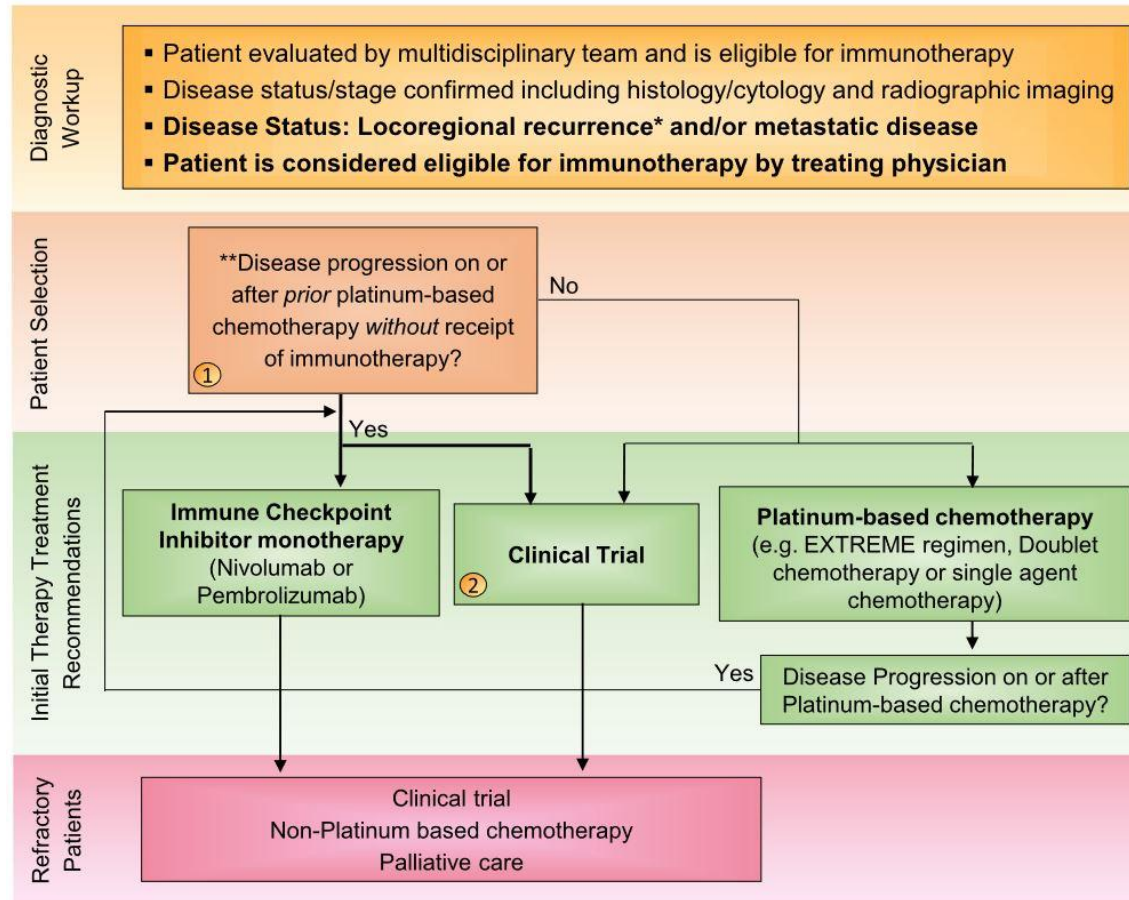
Diagnostic Workup

▪ Patient evaluated by multidisciplinary team and is eligible for immunotherapy
▪ Disease status/stage confirmed including histology/cytology and radiographic imaging
▪ **Disease Status: Locoregional recurrence* and/or metastatic disease**
▪ **Patient is considered eligible for immunotherapy by treating physician**

Patient Selection

**Disease progression on or after *prior* platinum-based chemotherapy *without* receipt of immunotherapy?

1

No

Yes

Initial Therapy Treatment Recommendations

**Immune Checkpoint Inhibitor monotherapy**
(Nivolumab or Pembrolizumab)

**Clinical Trial**

2

**Platinum-based chemotherapy**
(e.g. EXTREME regimen, Doublet chemotherapy or single agent chemotherapy)

Yes

Disease Progression on or after Platinum-based chemotherapy?

Refractory Patients

Clinical trial
Non-Platinum based chemotherapy
Palliative care